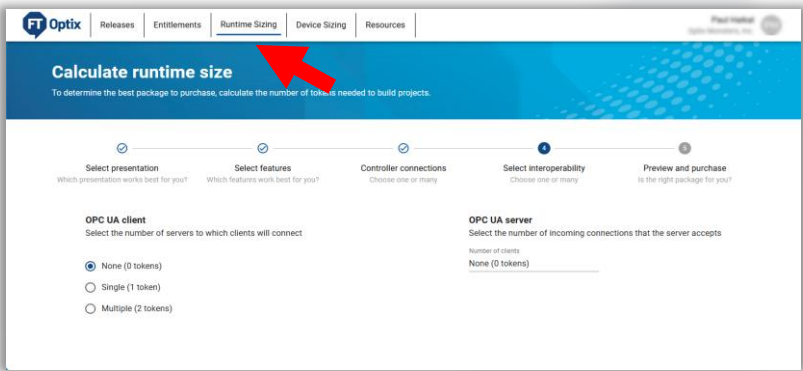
FT Optix

Releases | Entitlements | Runtime Sizing | Device Sizing | Resources

Paul Haikal
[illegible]

Calculate runtime size

To determine the best package to purchase, calculate the number of tokens needed to build projects.

Select presentation
Which presentation works best for you?

Select features
Which features work best for you?

Controller connections
Choose one or many

4
Select interoperability
Choose one or many

5
Preview and purchase
Is the right package for you?

OPC UA client
Select the number of servers to which clients will connect

None (0 tokens)
Single (1 token)
Multiple (2 tokens)

OPC UA server
Select the number of incoming connections that the server accepts

Number of clients
None (0 tokens)